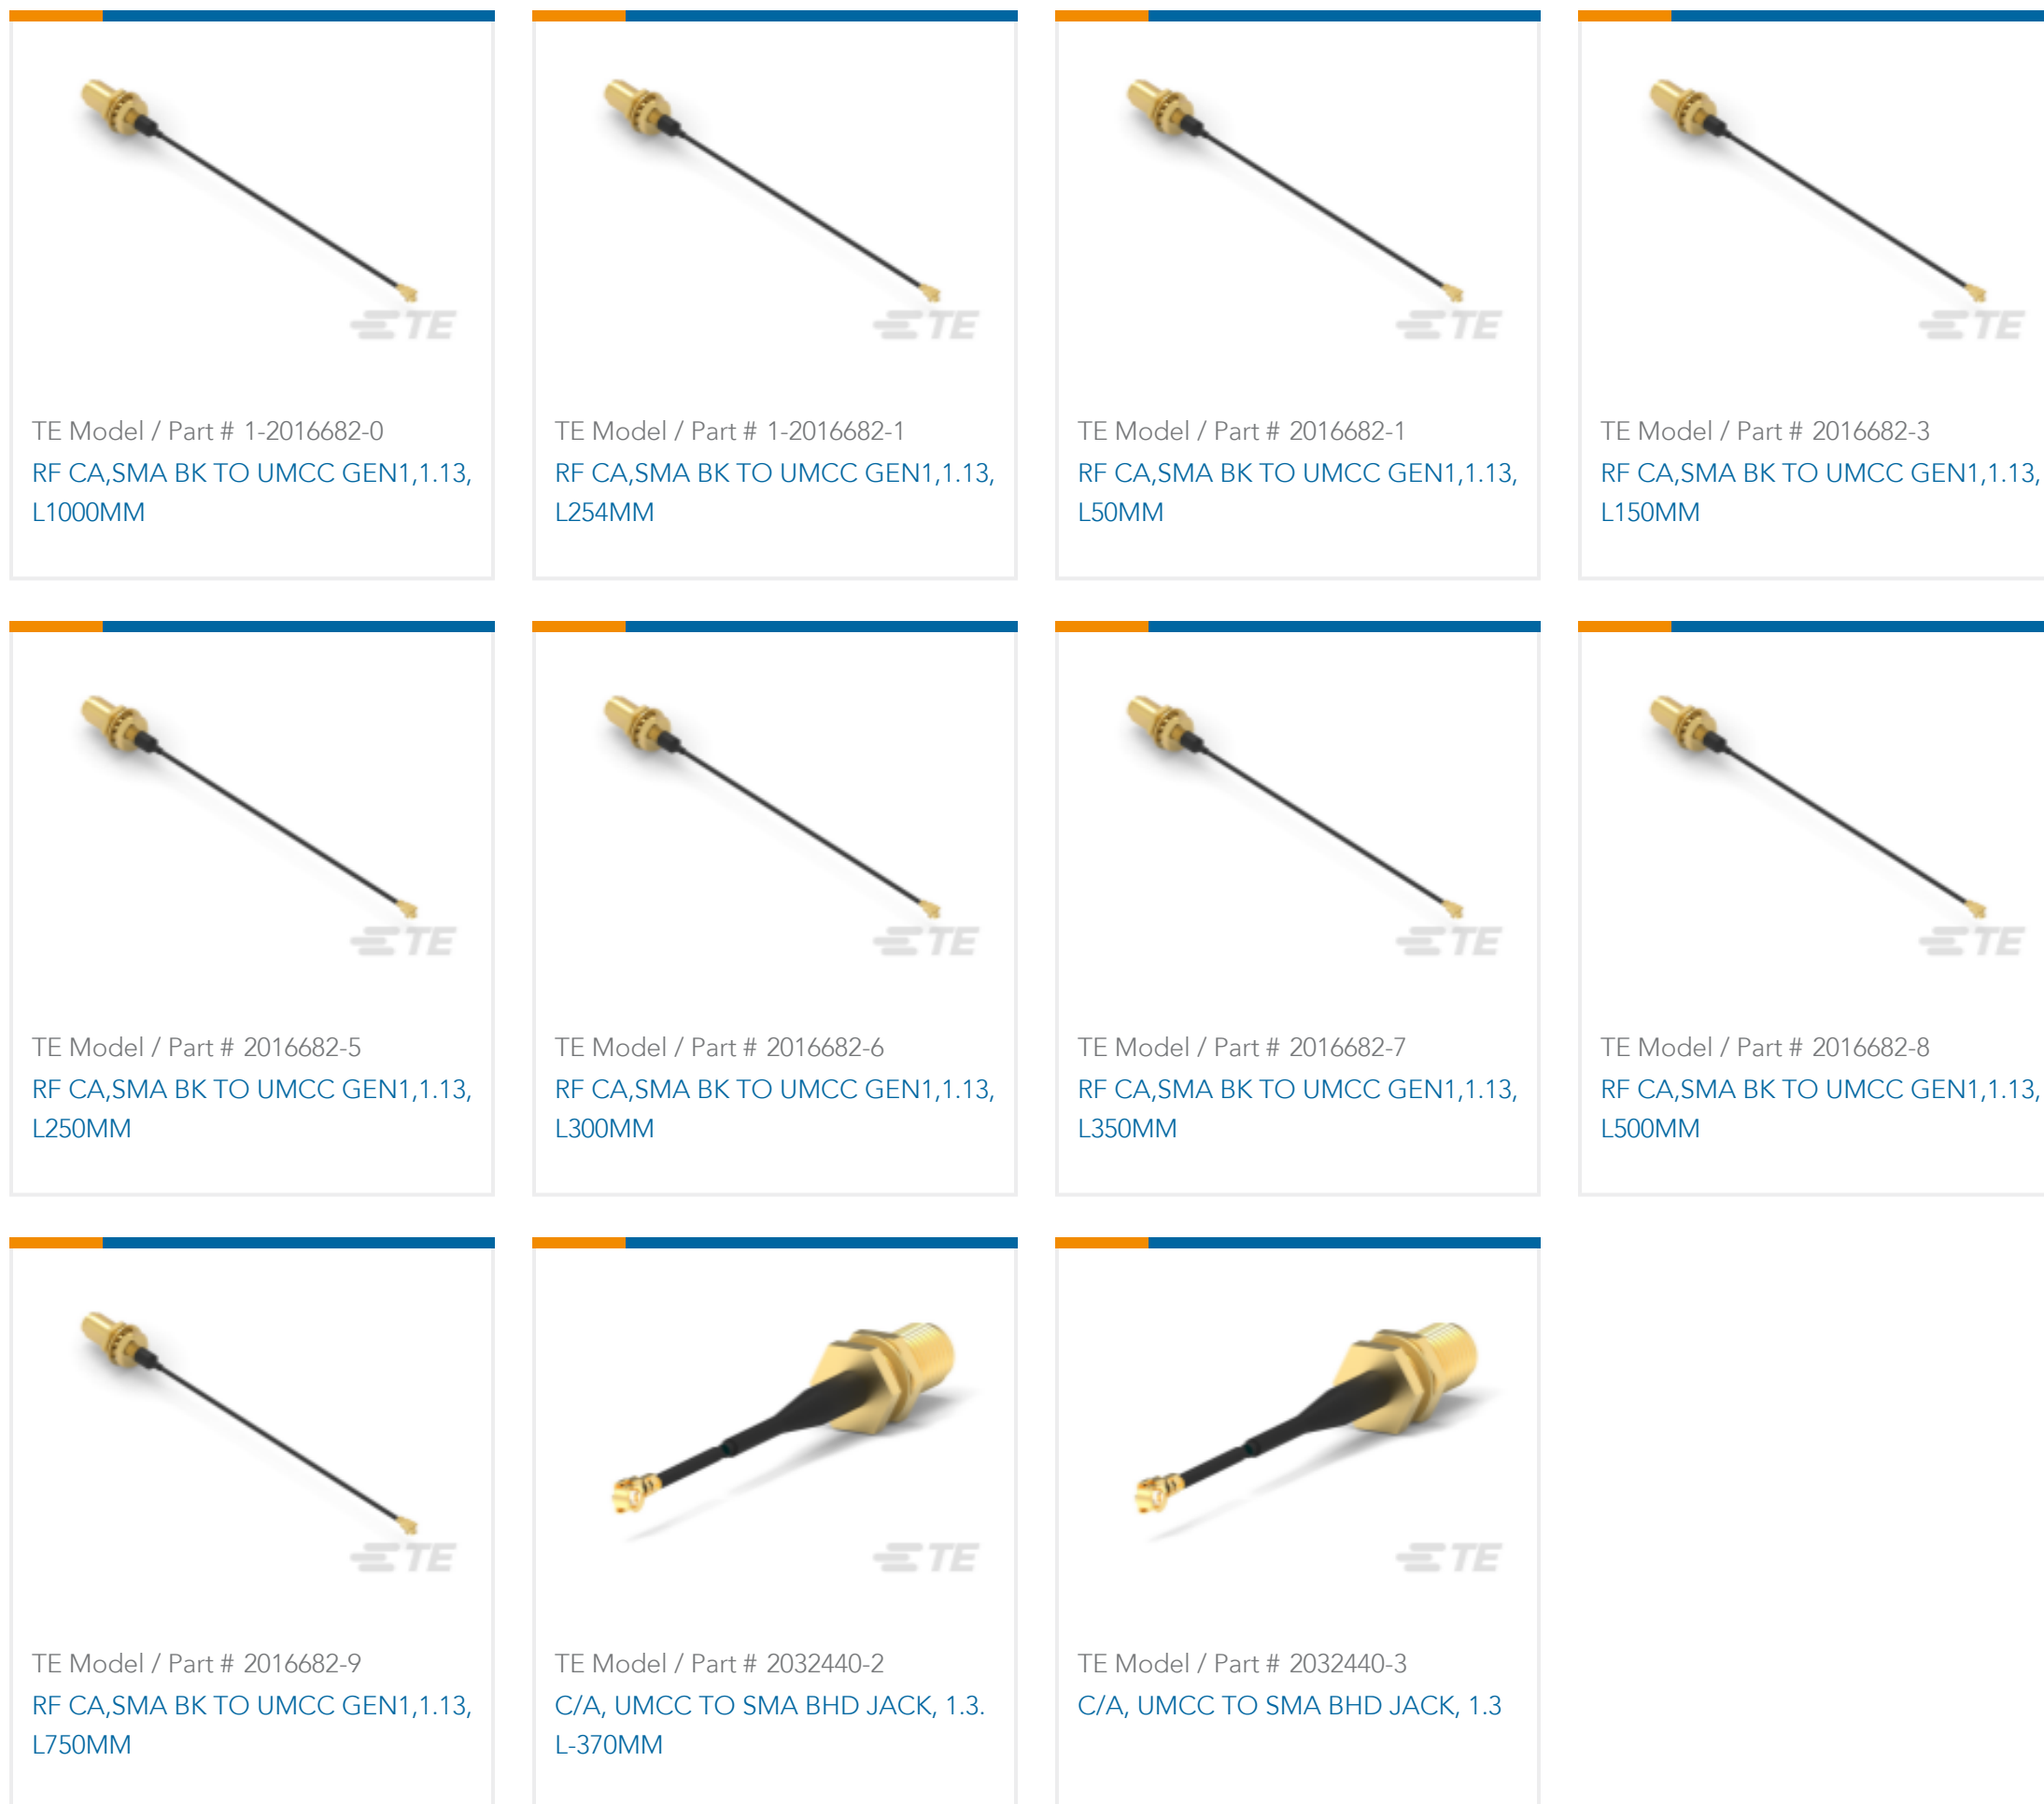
TE

TE Model / Part # 1-2016682-0
RF CA,SMA BK TO UMCC GEN1,1.13, L1000MM

TE

TE Model / Part # 1-2016682-1
RF CA,SMA BK TO UMCC GEN1,1.13, L254MM

TE

TE Model / Part # 2016682-1
RF CA,SMA BK TO UMCC GEN1,1.13, L50MM

TE

TE Model / Part # 2016682-3
RF CA,SMA BK TO UMCC GEN1,1.13, L150MM

TE

TE Model / Part # 2016682-5
RF CA,SMA BK TO UMCC GEN1,1.13, L250MM

TE

TE Model / Part # 2016682-6
RF CA,SMA BK TO UMCC GEN1,1.13, L300MM

TE

TE Model / Part # 2016682-7
RF CA,SMA BK TO UMCC GEN1,1.13, L350MM

TE

TE Model / Part # 2016682-8
RF CA,SMA BK TO UMCC GEN1,1.13, L500MM

TE

TE Model / Part # 2016682-9
RF CA,SMA BK TO UMCC GEN1,1.13, L750MM

TE

TE Model / Part # 2032440-2
C/A, UMCC TO SMA BHD JACK, 1.3. L-370MM

TE

TE Model / Part # 2032440-3
C/A, UMCC TO SMA BHD JACK, 1.3